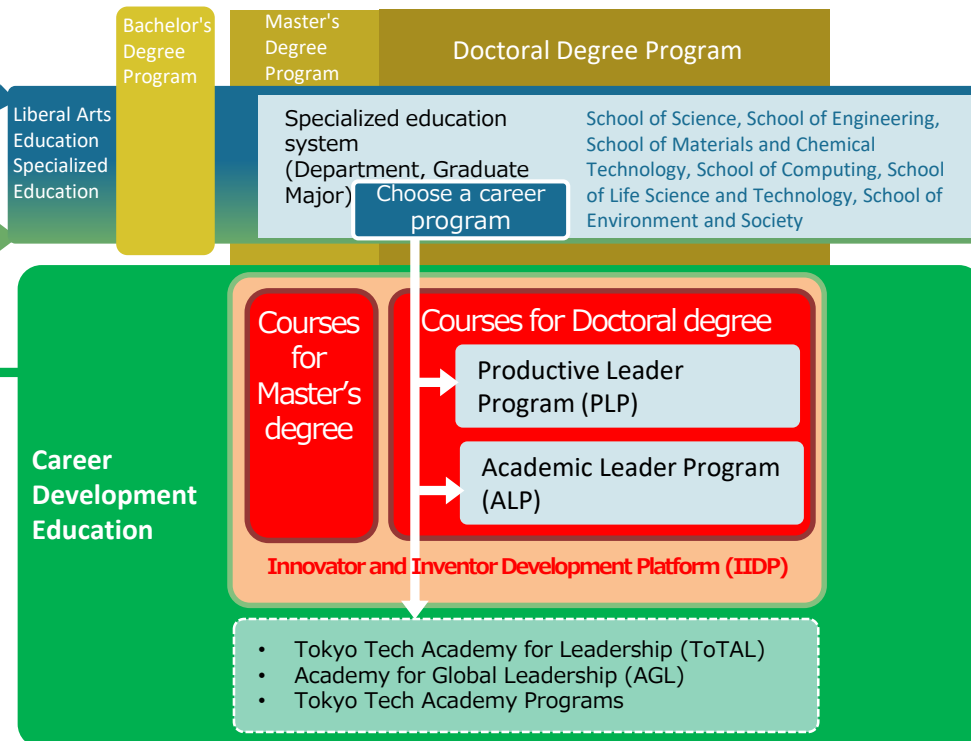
Bachelor's Degree Program

Master's Degree Program

Doctoral Degree Program

Liberal Arts Education Specialized Education

Specialized education system (Department, Graduate Major)

School of Science, School of Engineering, School of Materials and Chemical Technology, School of Computing, School of Life Science and Technology, School of Environment and Society

Choose a career program

Career Development Education

Courses for Master's degree

Courses for Doctoral degree

Productive Leader Program (PLP)

Academic Leader Program (ALP)

Innovator and Inventor Development Platform (IIDP)

- Tokyo Tech Academy for Leadership (ToTAL)
- Academy for Global Leadership (AGL)
- Tokyo Tech Academy Programs